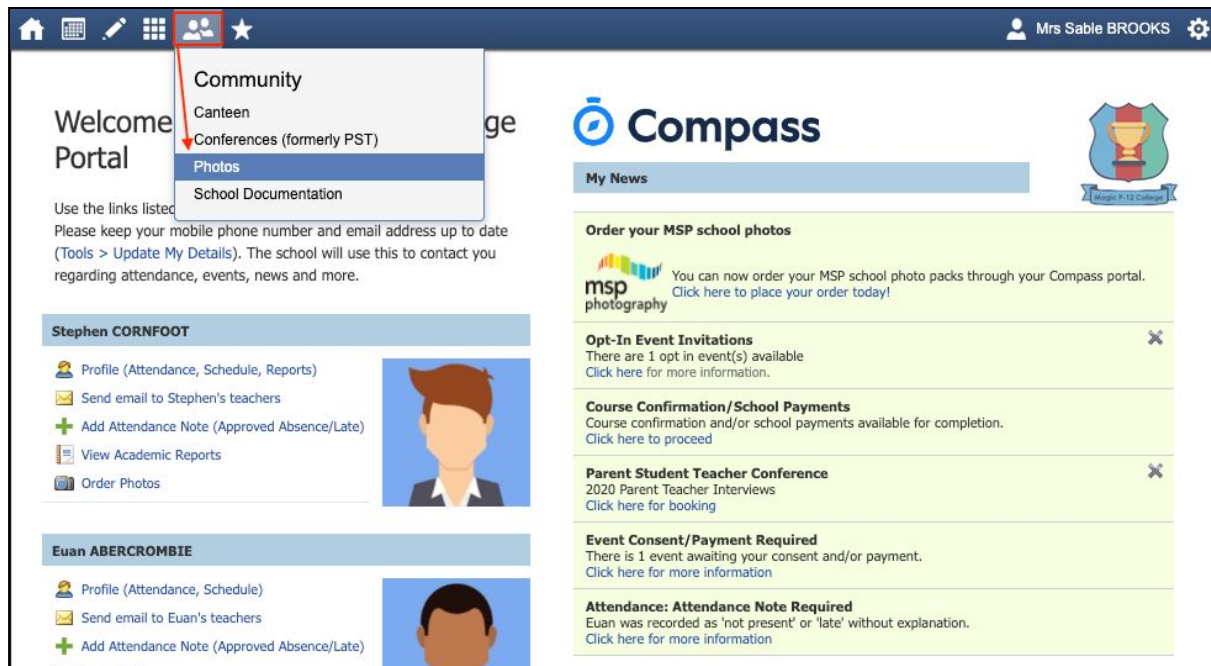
Mrs Sable BROOKS

Community
Canteen
Conferences (formerly PST)
Photos
School Documentation

Welcome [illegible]ge Portal

Use the links listed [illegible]
Please keep your mobile phone number and email address up to date (Tools > Update My Details). The school will use this to contact you regarding attendance, events, news and more.

Stephen CORNFOOT
Profile (Attendance, Schedule, Reports)
Send email to Stephen's teachers
Add Attendance Note (Approved Absence/Late)
View Academic Reports
Order Photos

Euan ABERCROMBIE
Profile (Attendance, Schedule)
Send email to Euan's teachers
Add Attendance Note (Approved Absence/Late)

Compass

Magic P-12 College

My News

Order your MSP school photos
msp photography
You can now order your MSP school photo packs through your Compass portal.
Click here to place your order today!

Opt-In Event Invitations
There are 1 opt in event(s) available
Click here for more information.

Course Confirmation/School Payments
Course confirmation and/or school payments available for completion.
Click here to proceed

Parent Student Teacher Conference
2020 Parent Teacher Interviews
Click here for booking

Event Consent/Payment Required
There is 1 event awaiting your consent and/or payment.
Click here for more information

Attendance: Attendance Note Required
Euan was recorded as 'not present' or 'late' without explanation.
Click here for more information